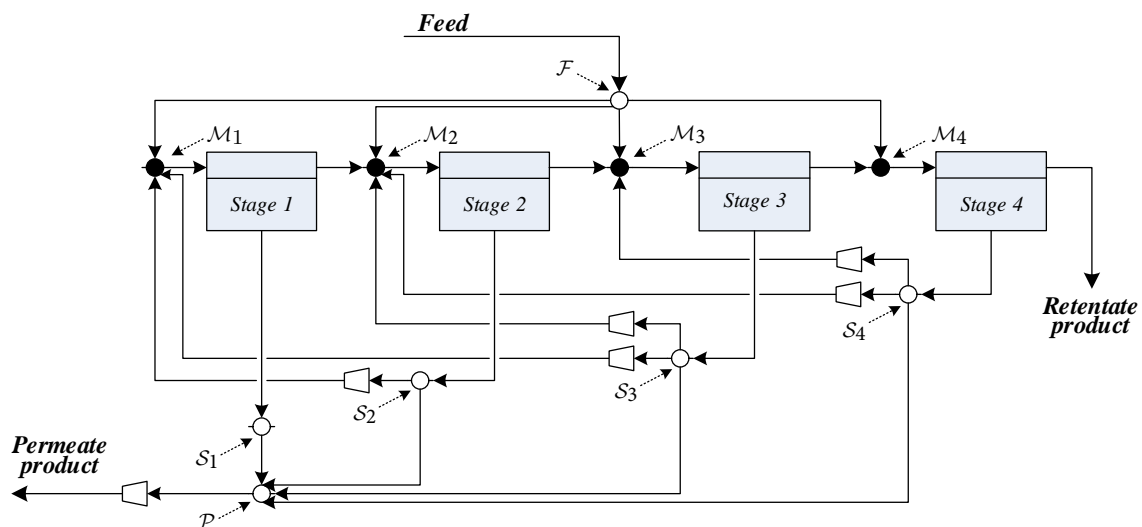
Feed

$\mathcal{F}$

$\mathcal{M}_1$

$\mathcal{M}_2$

$\mathcal{M}_3$

$\mathcal{M}_4$

Stage 1

Stage 2

Stage 3

Stage 4

Retentate product

$\mathcal{S}_4$

$\mathcal{S}_3$

$\mathcal{S}_2$

$\mathcal{S}_1$

Permeate product

$\mathcal{P}$